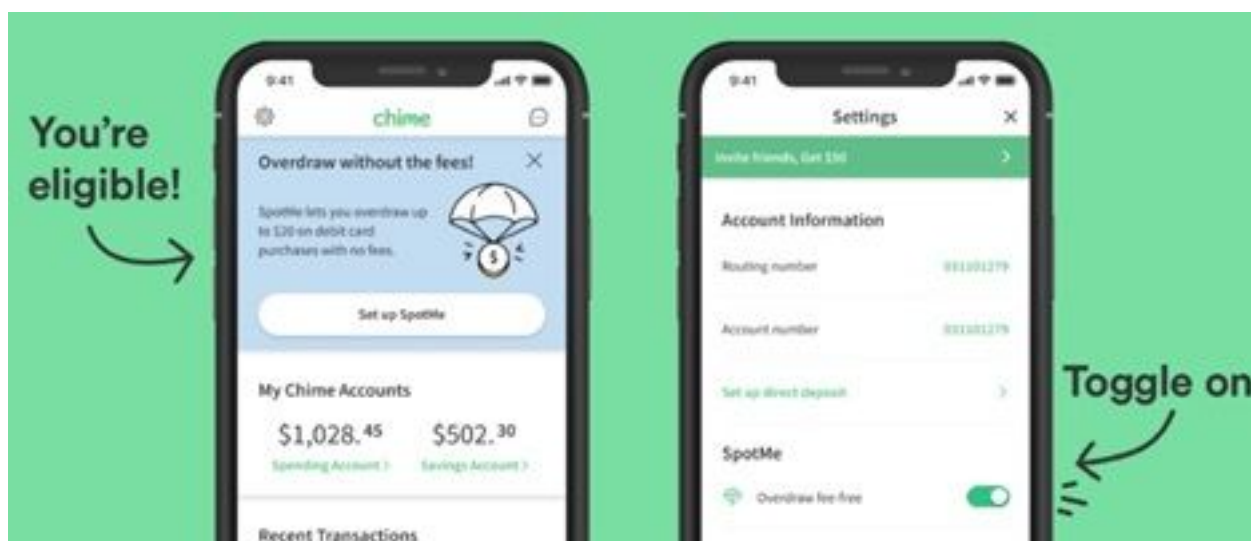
You're eligible!

9:41

chime

Overdraw without the fees!

SpotMe lets you overdraw up to \$20 on debit card purchases with no fees.

\$

Set up SpotMe

My Chime Accounts

\$1,028.45

Spending Account >

\$502.30

Savings Account >

Recent Transactions

9:41

Settings

Invite friends, Get \$50

Account Information

Routing number

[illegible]

Account number

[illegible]

Set up direct deposit

SpotMe

Overdraw fee-free

Toggle on